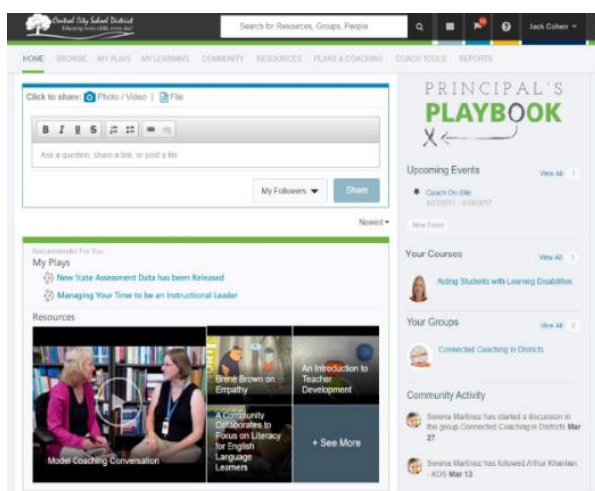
Central City School District
Educating every child, every day!

Search for Resources, Groups, People

Jack Cohen

HOME BROWSE MY PLAYS MY LEARNING COMMUNITY RESOURCES PLANS & COACHING COACH TOOLS REPORTS

Click to share: Photo / Video File

B I U S

Ask a question, share a link, or post a file

My Followers

Share

Newest

Recommended For You

My Plays

New State Assessment Data has been Released

Managing Your Time to be an Instructional Leader

Resources

Model Coaching Conversation

Brene Brown on Empathy

An Introduction to Teacher Development

A Community Collaborates to Focus on Literacy for English Language Learners

+ See More

PRINCIPAL'S PLAYBOOK

Upcoming Events

View All 1

Coach On-Site

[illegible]

New Event

Your Courses

View All 1

Aiding Students with Learning Disabilities

Your Groups

View All 2

Connected Coaching in Districts

Community Activity

Serena Martinez has started a discussion in the group Connected Coaching in Districts Mar 27

Serena Martinez has followed Arthur Khanlan - K05 Mar 13